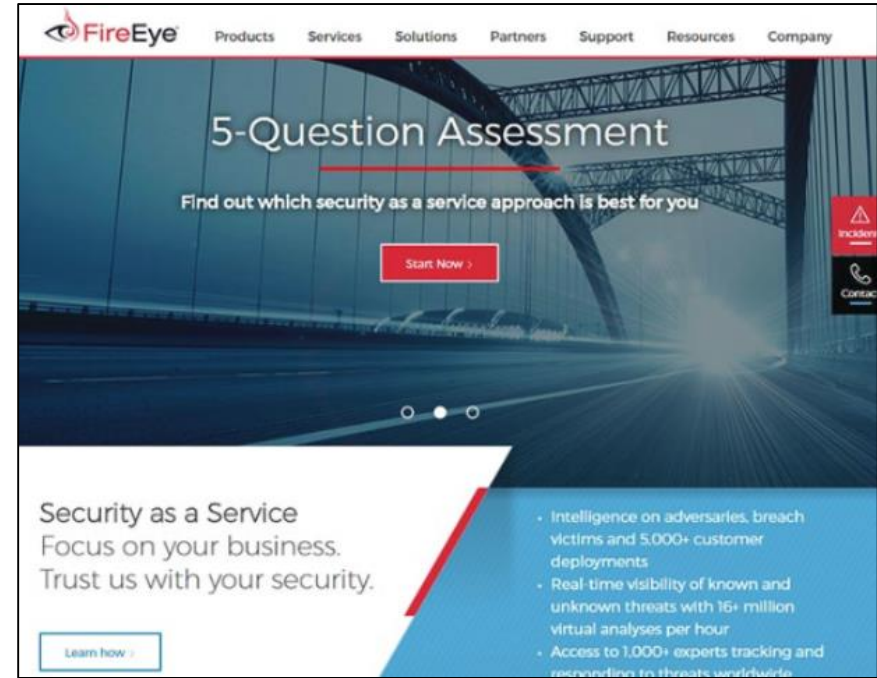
FireEye Products Services Solutions Partners Support Resources Company

5-Question Assessment

Find out which security as a service approach is best for you

Start Now ›

Inciden

Contac

Security as a Service
Focus on your business.
Trust us with your security.

Learn how ›

- Intelligence on adversaries, breach victims and 5,000+ customer deployments
- Real-time visibility of known and unknown threats with 16+ million virtual analyses per hour
- Access to 1,000+ experts tracking and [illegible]